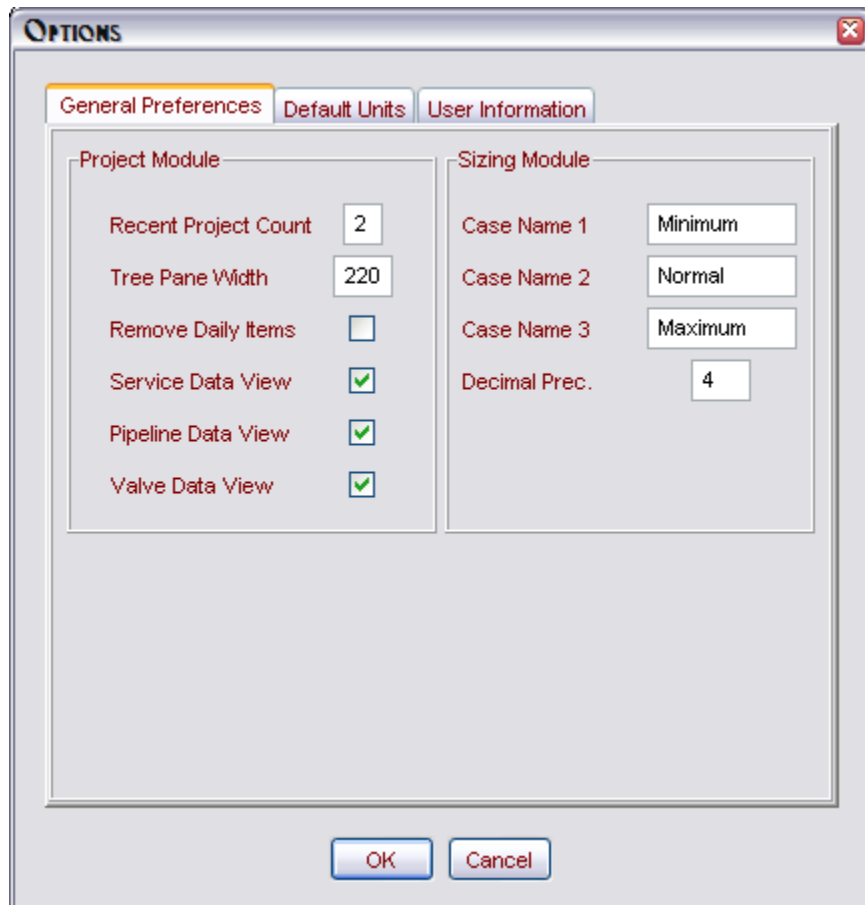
OPTIONS

General Preferences
Default Units
User Information

Project Module

Recent Project Count 2
Tree Pane Width 220
Remove Daily Items
Service Data View
Pipeline Data View
Valve Data View

Sizing Module

Case Name 1 Minimum
Case Name 2 Normal
Case Name 3 Maximum
Decimal Prec. 4

OK
Cancel